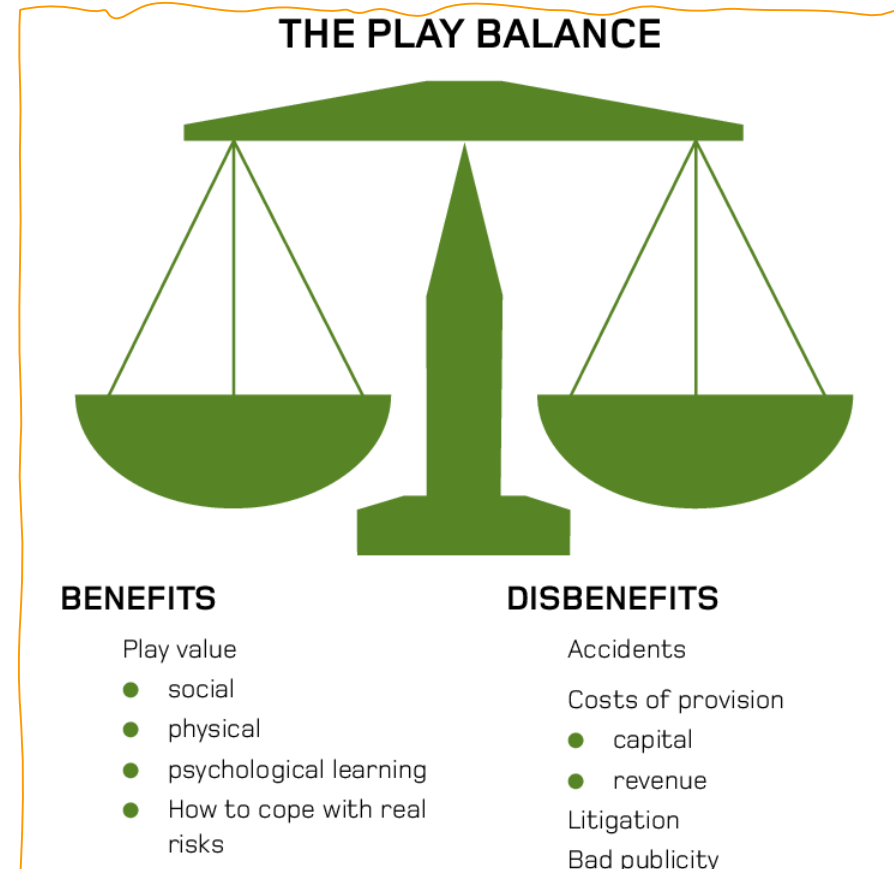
THE PLAY BALANCE

BENEFITS

Play value

- social
- physical
- psychological learning
- How to cope with real risks

DISBENEFITS

Accidents

Costs of provision

- capital
- revenue

Litigation

Bad publicity